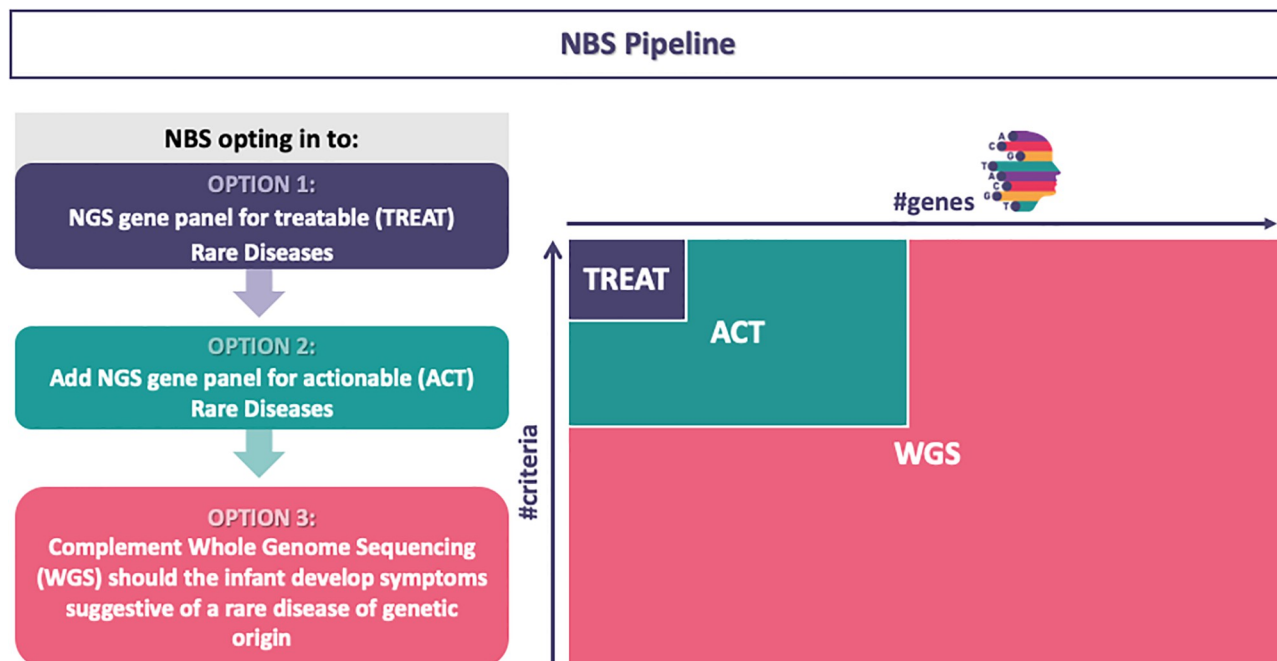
NBS Pipeline

NBS opting in to:

OPTION 1:
NGS gene panel for treatable (TREAT) Rare Diseases

OPTION 2:
Add NGS gene panel for actionable (ACT) Rare Diseases

OPTION 3:
Complement Whole Genome Sequencing (WGS) should the infant develop symptoms suggestive of a rare disease of genetic origin

A
C
G
T
A
C
G
T

#genes

#criteria

TREAT

ACT

WGS